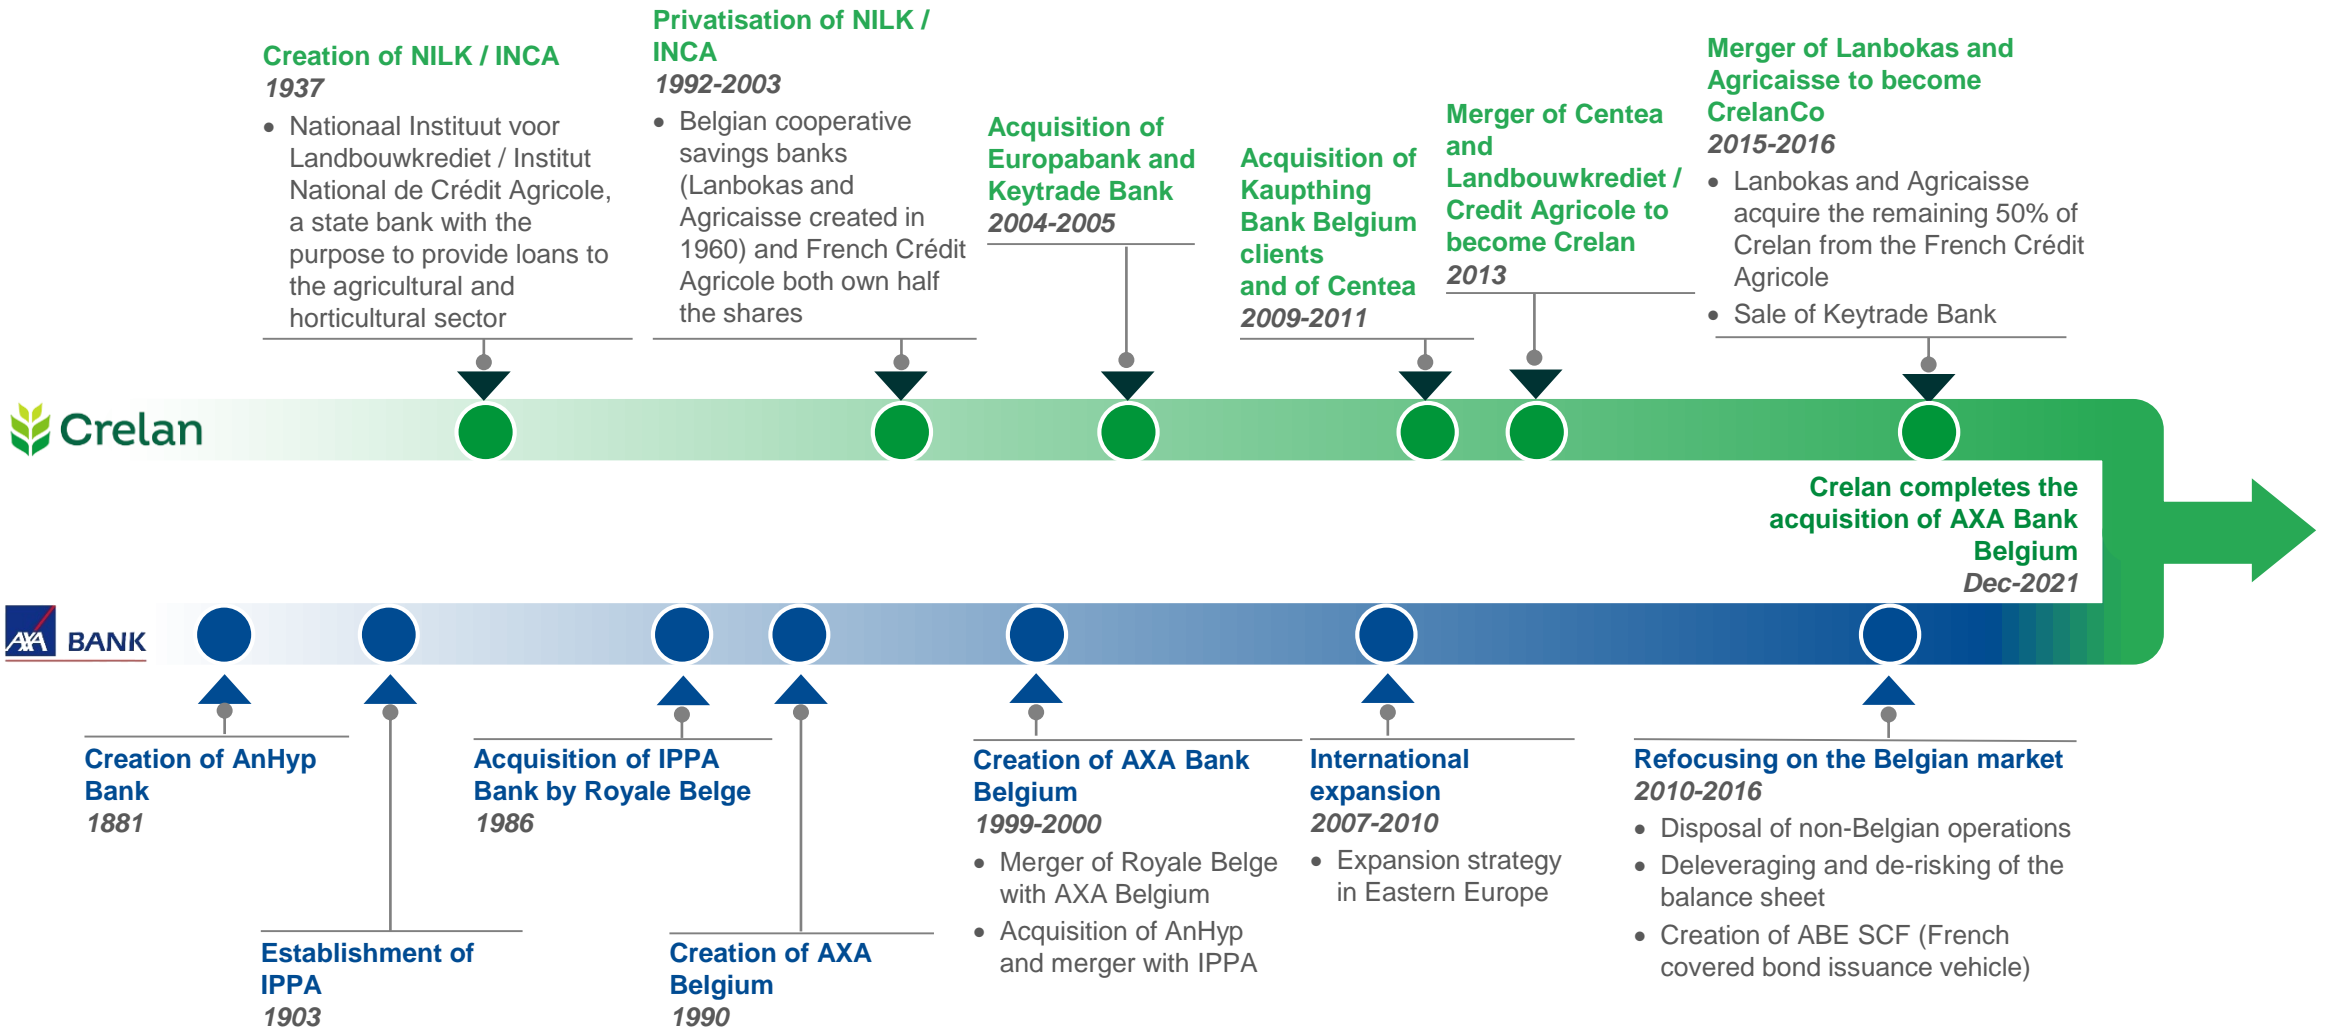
Creation of NILK / INCA
1937
• Nationaal Instituut voor Landbouwkrediet / Institut National de Crédit Agricole, a state bank with the purpose to provide loans to the agricultural and horticultural sector

Privatisation of NILK / INCA
1992-2003
• Belgian cooperative savings banks (Lanbokas and Agricaisse created in 1960) and French Crédit Agricole both own half the shares

Acquisition of Europabank and Keytrade Bank
2004-2005

Acquisition of Kaupthing Bank Belgium clients and of Centea
2009-2011

Merger of Centea and Landbouwkrediet / Credit Agricole to become Crelan
2013

Merger of Lanbokas and Agricaisse to become CrelanCo
2015-2016
• Lanbokas and Agricaisse acquire the remaining 50% of Crelan from the French Crédit Agricole
• Sale of Keytrade Bank

Crelan

Crelan completes the acquisition of AXA Bank Belgium
Dec-2021

AXA BANK

Creation of AnHyp Bank
1881

Establishment of IPPA
1903

Acquisition of IPPA Bank by Royale Belge
1986

Creation of AXA Belgium
1990

Creation of AXA Bank Belgium
1999-2000
• Merger of Royale Belge with AXA Belgium
• Acquisition of AnHyp and merger with IPPA

International expansion
2007-2010
• Expansion strategy in Eastern Europe

Refocusing on the Belgian market
2010-2016
• Disposal of non-Belgian operations
• Deleveraging and de-risking of the balance sheet
• Creation of ABE SCF (French covered bond issuance vehicle)